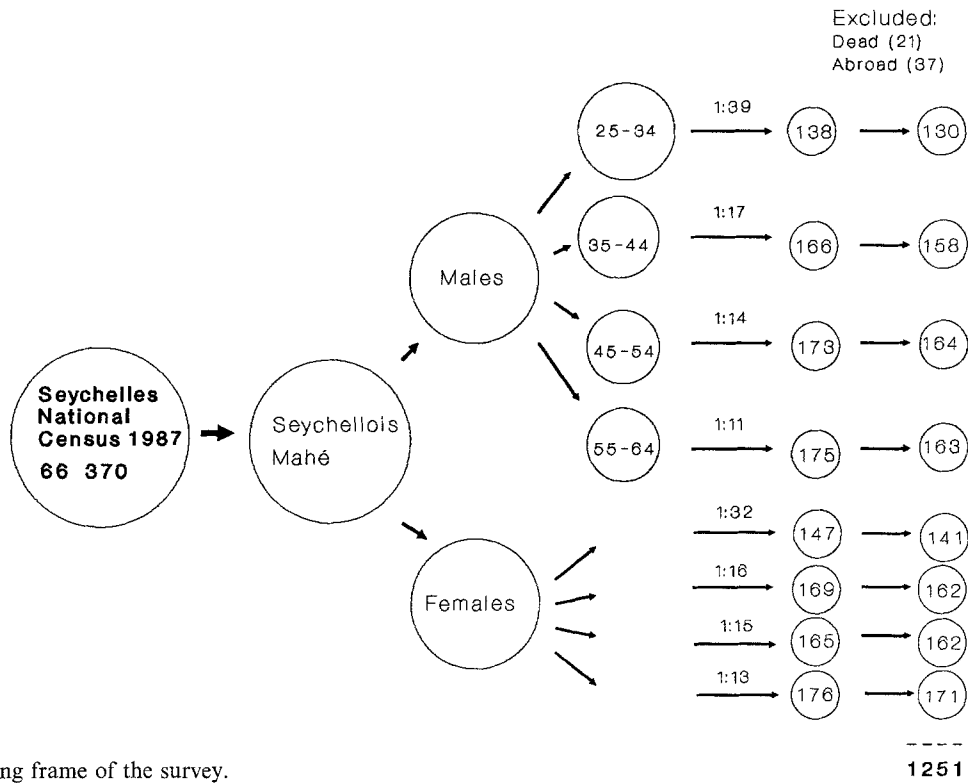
Excluded:
Dead (21)
Abroad (37)

Seychelles National Census 1987
66 370

Seychellois Mahé

Males

Females

25-34
1:39
138
130

35-44
1:17
166
158

45-54
1:14
173
164

55-64
1:11
175
163

1:32
147
141

1:16
169
162

1:15
165
162

1:13
176
171

----
1251

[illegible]ng frame of the survey.